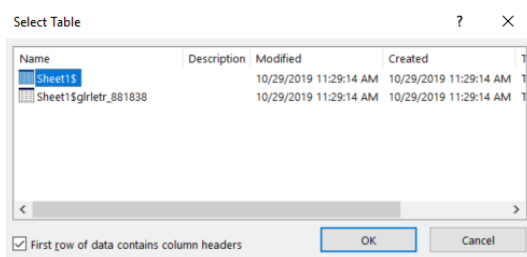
Select Table

?

X

| Name | Description | Modified | Created | T |
|---|---|---|---|---|
| Sheet1$ | | 10/29/2019 11:29:14 AM | 10/29/2019 11:29:14 AM | T |
| Sheet1$glrletr_881838 | | 10/29/2019 11:29:14 AM | 10/29/2019 11:29:14 AM | T |

<

>

First row of data contains column headers

OK

Cancel